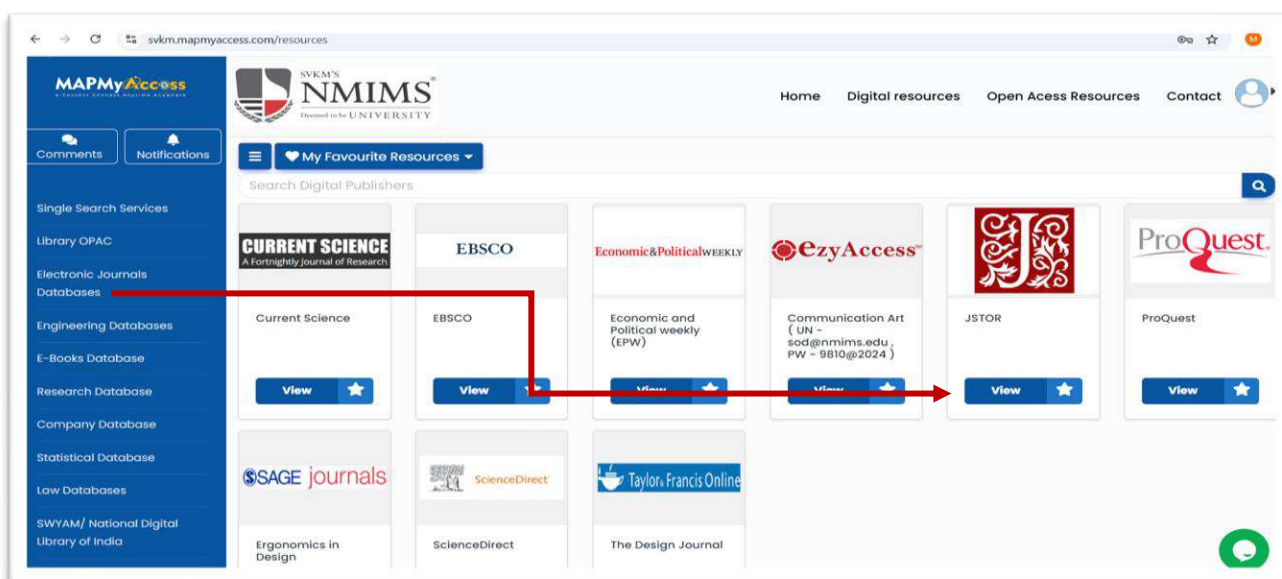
svkm.mapmyaccess.com/resources

MAPMyAccess

Comments Notifications

Single Search Services
Library OPAC
Electronic Journals Databases
Engineering Databases
E-Books Database
Research Database
Company Database
Statistical Database
Law Databases
SWYAM/ National Digital Library of India

SVKM'S NMIMS Deemed to be UNIVERSITY

Home Digital resources Open Acess Resources Contact

My Favourite Resources

Search Digital Publishers

CURRENT SCIENCE A Fortnightly Journal of Research
Current Science
View

EBSCO
EBSCO
View

Economic&PoliticalWEEKLY
Economic and Political weekly (EPW)
View

ezyAccess
Communication Art ( UN - sod@nmims.edu , PW - 9810@2024 )
View

JSTOR
View

ProQuest.
ProQuest
View

SAGE journals
Ergonomics in Design

ScienceDirect
ScienceDirect

Taylor & Francis Online
The Design Journal